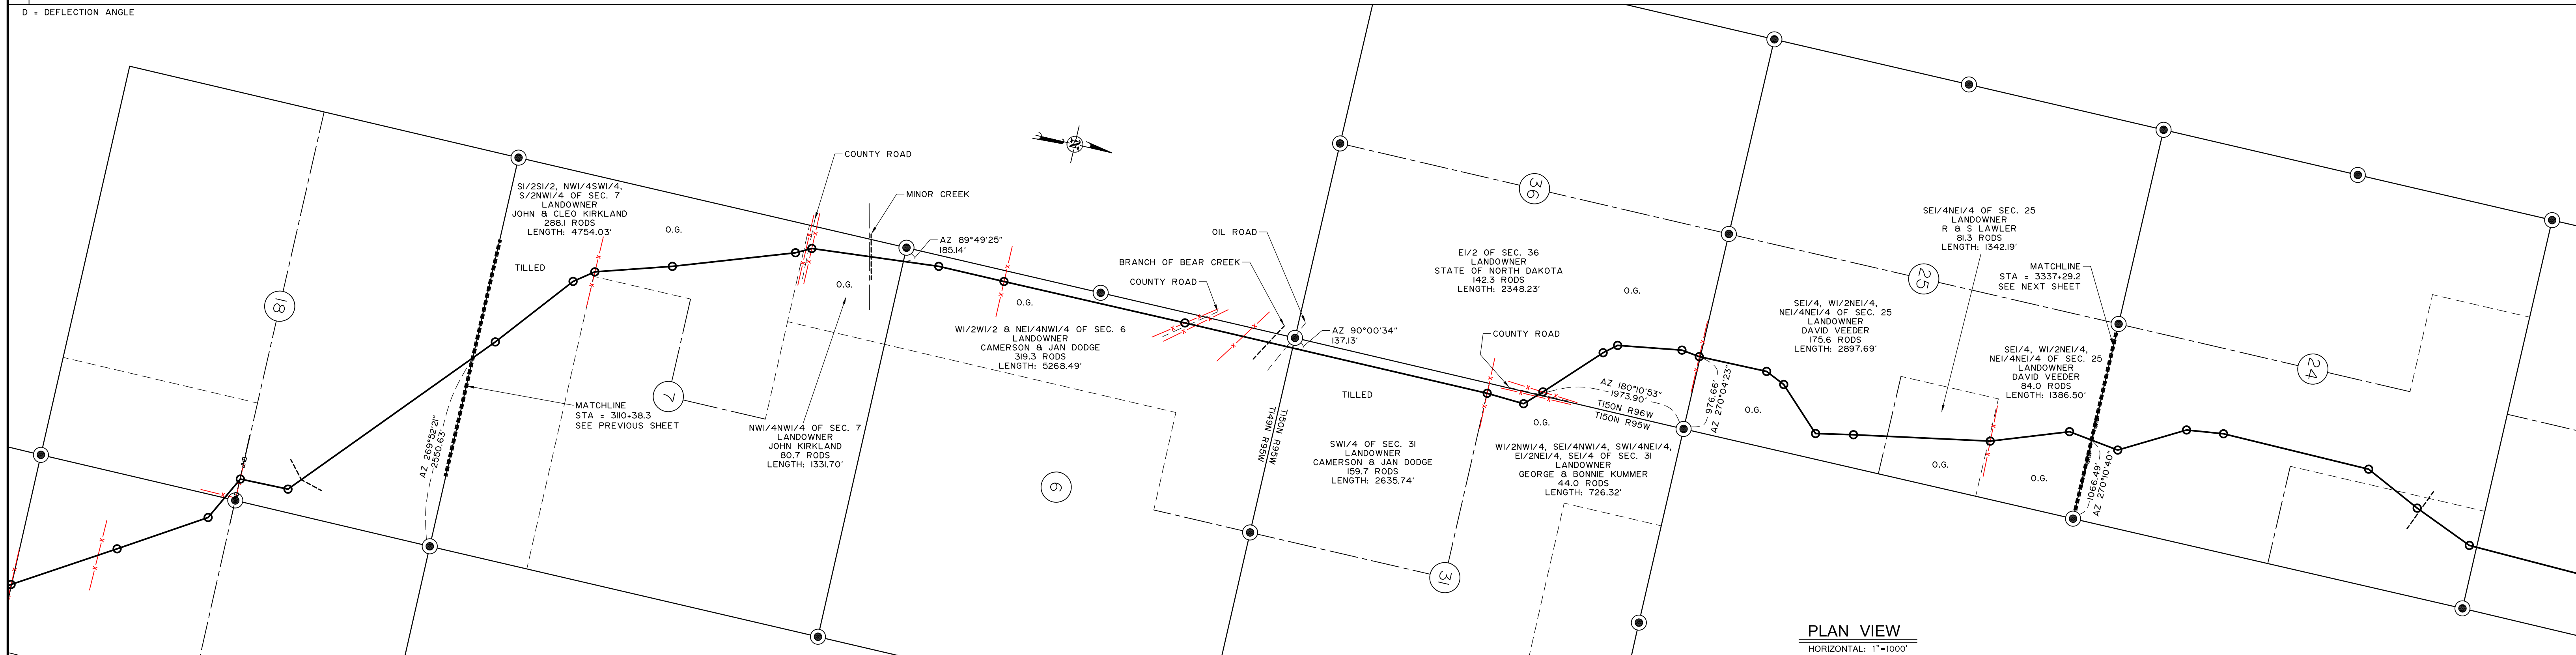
D = DEFLECTION ANGLE

COUNTY ROAD

MINOR CREEK

S1/2S1/2, NW1/4SW1/4, S/2NW1/4 OF SEC. 7
LANDOWNER
JOHN & CLEO KIRKLAND
288.1 RODS
LENGTH: 4754.03'

O.G.

TILLED

AZ 89°49'25"
185.14'

O.G.

O.G.

18

7

MATCHLINE
STA = 3110+38.3
SEE PREVIOUS SHEET

AZ 269°52'21"
2550.63'

NW1/4NW1/4 OF SEC. 7
LANDOWNER
JOHN KIRKLAND
80.7 RODS
LENGTH: 1331.70'

W1/2W1/2 & NE1/4NW1/4 OF SEC. 6
LANDOWNER
CAMERSON & JAN DODGE
319.3 RODS
LENGTH: 5268.49'

6

OIL ROAD

BRANCH OF BEAR CREEK

COUNTY ROAD

AZ 90°00'34"
137.13'

T150N R95W
T149N R95W

TILLED

36

E1/2 OF SEC. 36
LANDOWNER
STATE OF NORTH DAKOTA
142.3 RODS
LENGTH: 2348.23'

O.G.

COUNTY ROAD

SW1/4 OF SEC. 31
LANDOWNER
CAMERSON & JAN DODGE
159.7 RODS
LENGTH: 2635.74'

31

AZ 180°10'53"
1973.90'

T150N R96W
T150N R95W

O.G.

W1/2NW1/4, SE1/4NW1/4, SW1/4NE1/4, E1/2NE1/4, SE1/4 OF SEC. 31
LANDOWNER
GEORGE & BONNIE KUMMER
44.0 RODS
LENGTH: 726.32'

976.66'
AZ 270°04'23"

O.G.

SE1/4NE1/4 OF SEC. 25
LANDOWNER
R & S LAWLER
81.3 RODS
LENGTH: 1342.19'

25

SE1/4, W1/2NE1/4, NE1/4NE1/4 OF SEC. 25
LANDOWNER
DAVID VEEDER
175.6 RODS
LENGTH: 2897.69'

MATCHLINE
STA = 3337+29.2
SEE NEXT SHEET

SE1/4, W1/2NE1/4, NE1/4NE1/4 OF SEC. 25
LANDOWNER
DAVID VEEDER
84.0 RODS
LENGTH: 1386.50'

24

O.G.

O.G.

1066.49'
AZ 270°10'40"

PLAN VIEW
HORIZONTAL: 1"=1000'